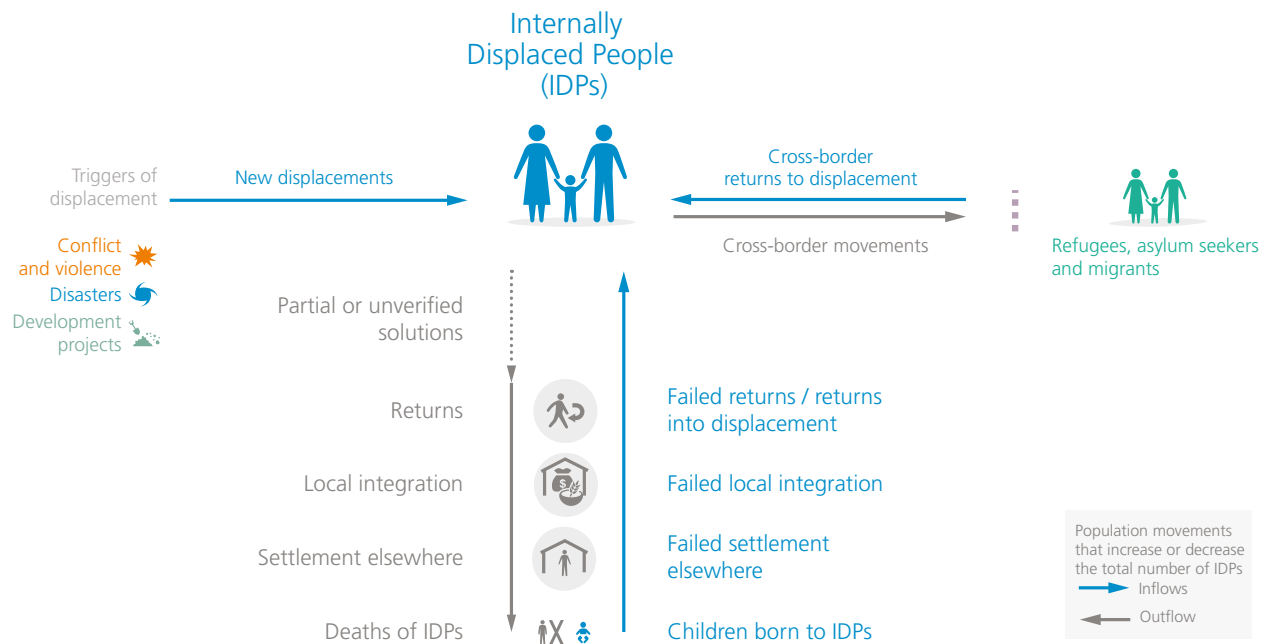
Internally Displaced People (IDPs)

Triggers of displacement

New displacements

Conflict and violence

Disasters

Development projects

Cross-border returns to displacement

Cross-border movements

Refugees, asylum seekers and migrants

Partial or unverified solutions

Returns

Local integration

Settlement elsewhere

Deaths of IDPs

Failed returns / returns into displacement

Failed local integration

Failed settlement elsewhere

Children born to IDPs

Population movements that increase or decrease the total number of IDPs

Inflows

Outflow